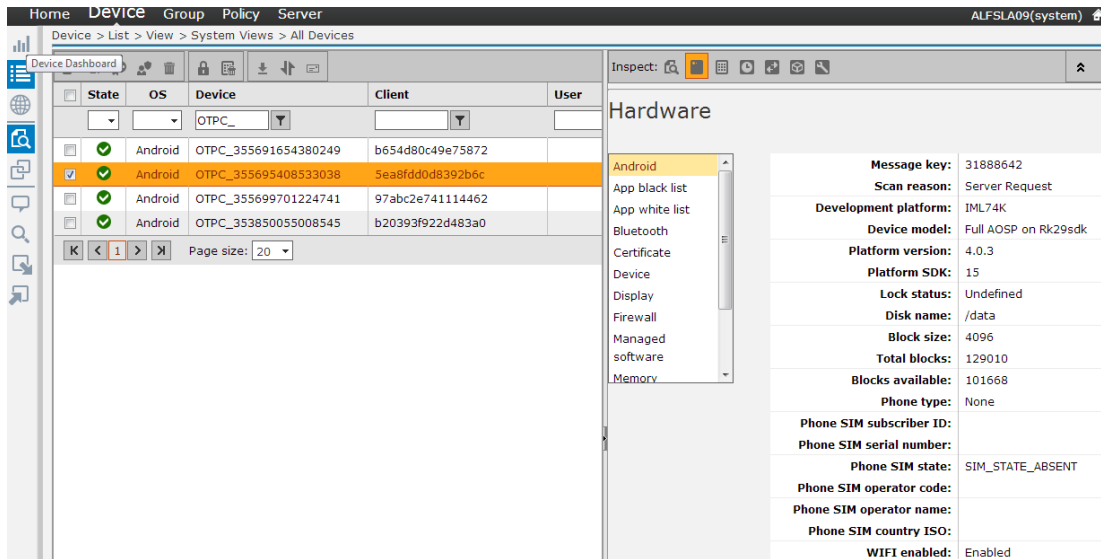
Home Device Group Policy Server

ALFSLA09(system)

Device > List > View > System Views > All Devices

Device Dashboard

| | State | OS | Device | Client | User |
|---|---|---|---|---|---|
| | | | OTPC_ | | |
| | | Android | OTPC_355691654380249 | b654d80c49e75872 | |
| | | Android | OTPC_355695408533038 | 5ea8fdd0d8392b6c | |
| | | Android | OTPC_355699701224741 | 97abc2e741114462 | |
| | | Android | OTPC_353850055008545 | b20393f922d483a0 | |

1 Page size: 20

Inspect:

Hardware

Android
App black list
App white list
Bluetooth
Certificate
Device
Display
Firewall
Managed software
Memory

| | |
|---|---|
| Message key: | 31888642 |
| Scan reason: | Server Request |
| Development platform: | IML74K |
| Device model: | Full AOSP on Rk29sdk |
| Platform version: | 4.0.3 |
| Platform SDK: | 15 |
| Lock status: | Undefined |
| Disk name: | /data |
| Block size: | 4096 |
| Total blocks: | 129010 |
| Blocks available: | 101668 |
| Phone type: | None |
| Phone SIM subscriber ID: | |
| Phone SIM serial number: | |
| Phone SIM state: | SIM_STATE_ABSENT |
| Phone SIM operator code: | |
| Phone SIM operator name: | |
| Phone SIM country ISO: | |
| WIFI enabled: | Enabled |